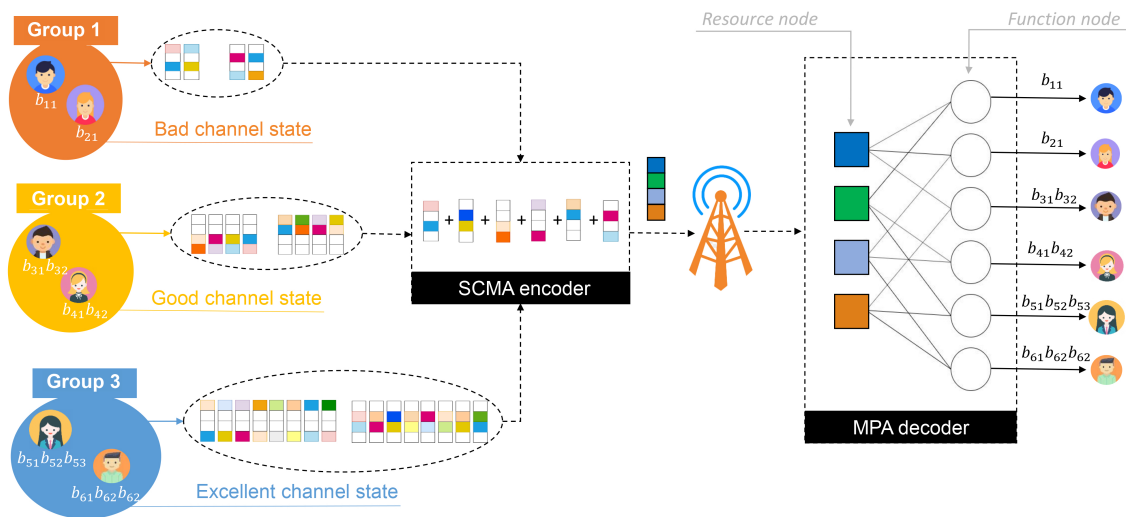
Group 1

$b_{11}$

$b_{21}$

Bad channel state

Group 2

$b_{31}b_{32}$

$b_{41}b_{42}$

Good channel state

Group 3

$b_{51}b_{52}b_{53}$

$b_{61}b_{62}b_{62}$

Excellent channel state

+ + + + +

SCMA encoder

Resource node

Function node

MPA decoder

$b_{11}$

$b_{21}$

$b_{31}b_{32}$

$b_{41}b_{42}$

$b_{51}b_{52}b_{53}$

$b_{61}b_{62}b_{62}$